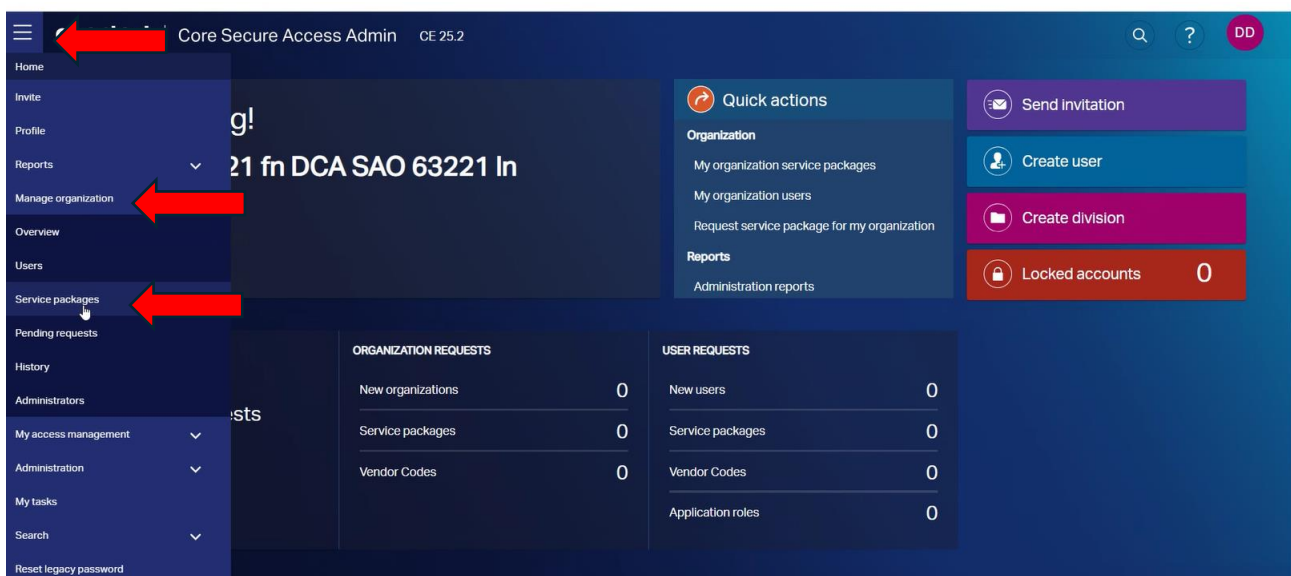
Core Secure Access Admin CE 25.2

DD

Home
Invite
Profile
Reports
Manage organization
Overview
Users
Service packages
Pending requests
History
Administrators
My access management
Administration
My tasks
Search
Reset legacy password

g!
21 fn DCA SAO 63221 ln

Quick actions
Organization
My organization service packages
My organization users
Request service package for my organization
Reports
Administration reports

Send invitation
Create user
Create division
Locked accounts 0

ests

ORGANIZATION REQUESTS

| | |
|---|---|
| New organizations | 0 |
| Service packages | 0 |
| Vendor Codes | 0 |

USER REQUESTS

| | |
|---|---|
| New users | 0 |
| Service packages | 0 |
| Vendor Codes | 0 |
| Application roles | 0 |